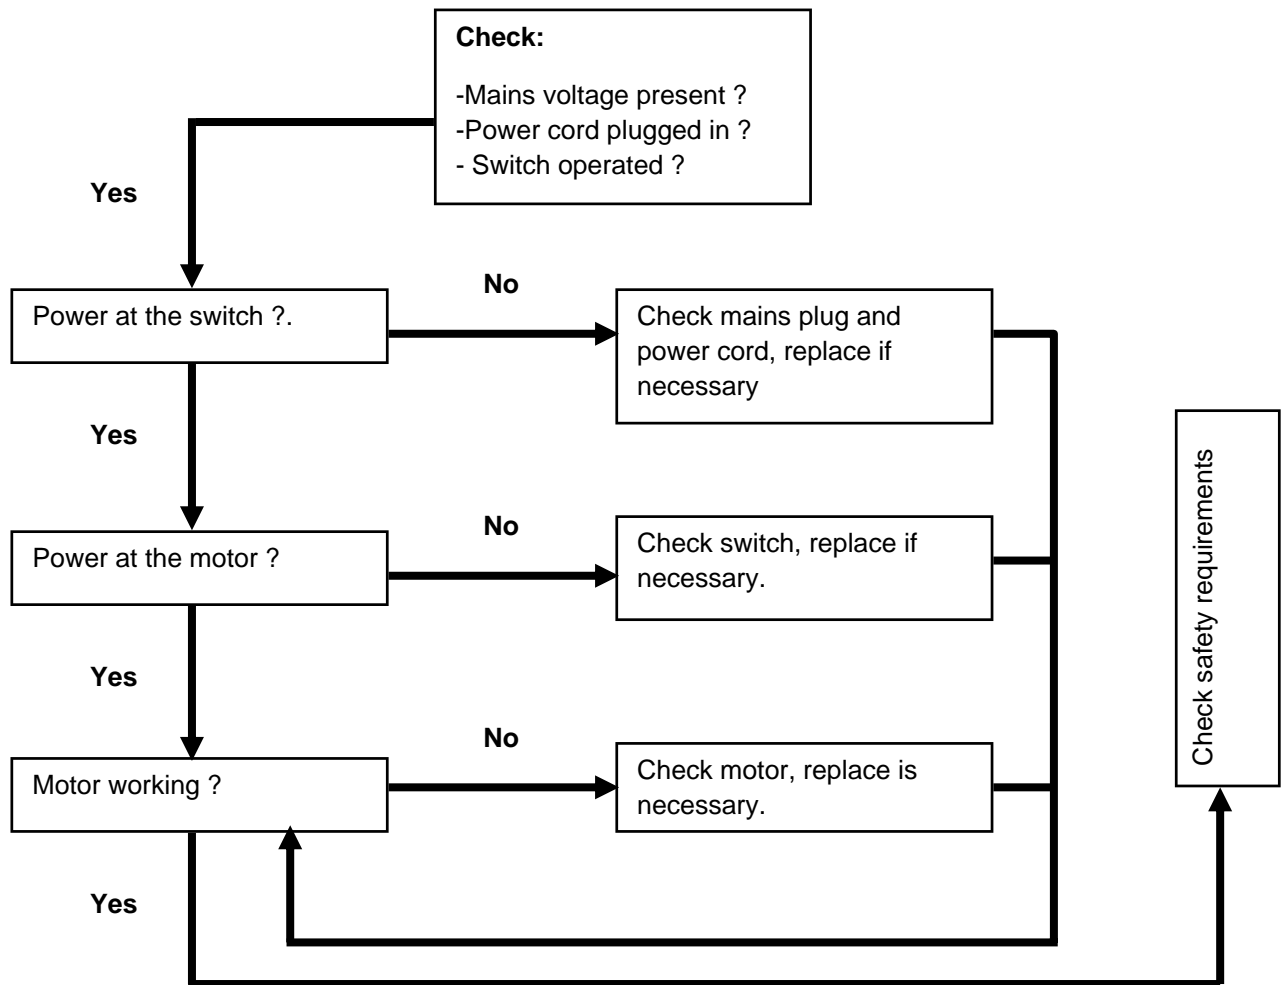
**Check:**

-Mains voltage present ?
-Power cord plugged in ?
- Switch operated ?

**Yes**

Power at the switch ?.

**No**

Check mains plug and power cord, replace if necessary

**Yes**

Power at the motor ?

**No**

Check switch, replace if necessary.

**Yes**

Motor working ?

**No**

Check motor, replace is necessary.

**Yes**

Check safety requirements